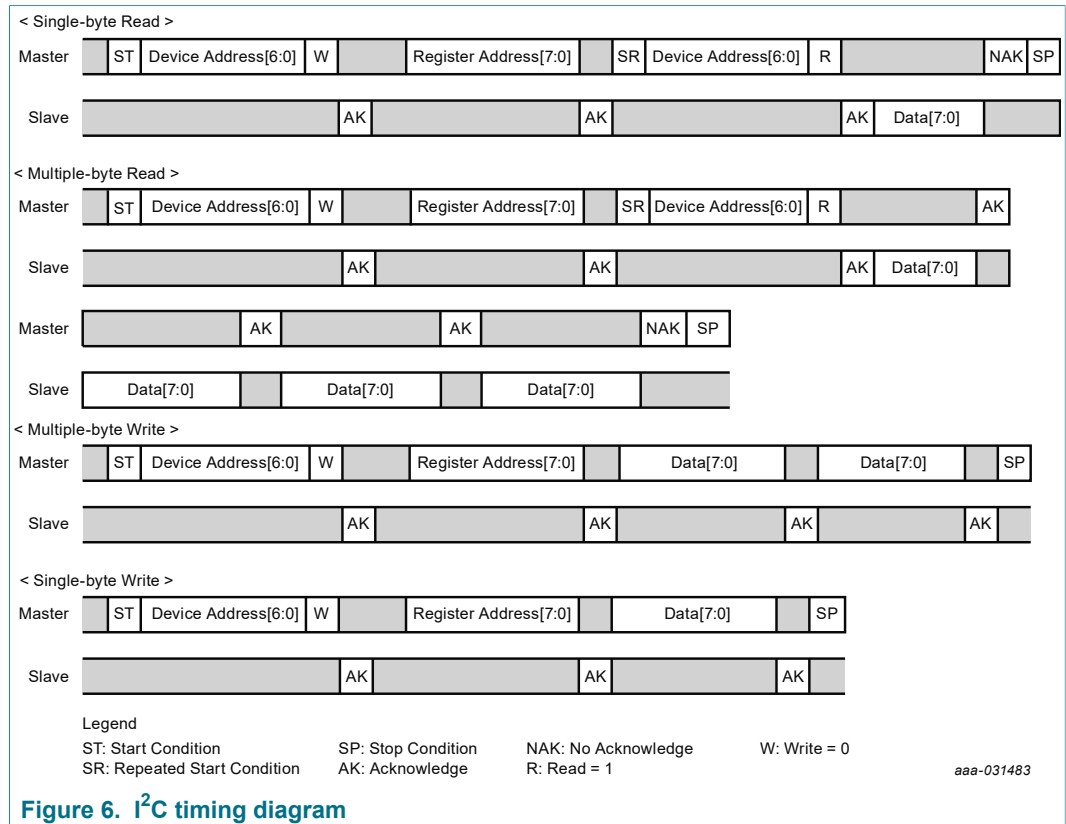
< Single-byte Read >

Master ST Device Address[6:0] W Register Address[7:0] SR Device Address[6:0] R NAK SP

Slave AK AK AK Data[7:0]

< Multiple-byte Read >

Master ST Device Address[6:0] W Register Address[7:0] SR Device Address[6:0] R AK

Slave AK AK AK Data[7:0]

Master AK AK NAK SP

Slave Data[7:0] Data[7:0] Data[7:0]

< Multiple-byte Write >

Master ST Device Address[6:0] W Register Address[7:0] Data[7:0] Data[7:0] SP

Slave AK AK AK AK

< Single-byte Write >

Master ST Device Address[6:0] W Register Address[7:0] Data[7:0] SP

Slave AK AK AK

Legend
ST: Start Condition
SR: Repeated Start Condition
SP: Stop Condition
AK: Acknowledge
NAK: No Acknowledge
R: Read = 1
W: Write = 0

aaa-031483

Figure 6. $I^2C$ timing diagram